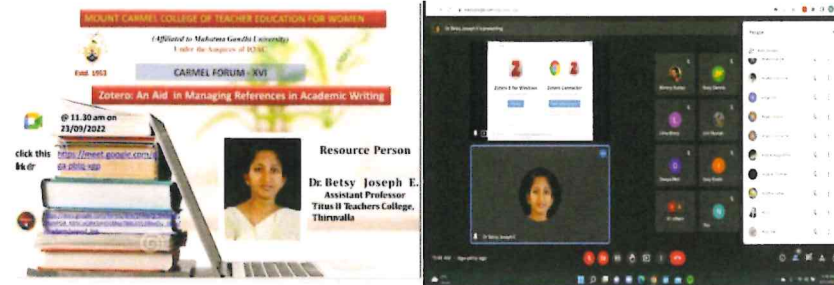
MOUNT CARMEL COLLEGE OF TEACHER EDUCATION FOR WOMEN

(Affiliated to Mahatma Gandhi University)
Under the Auspices of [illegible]

Estd. 1953

CARMEL FORUM - XVI

Zotero: An Aid in Managing References in Academic Writing

@ 11.30 am on 21/09/2022

click this link@ https://meet.google.com/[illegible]

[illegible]

Resource Person

Dr. Betsy Joseph E.
Assistant Professor
Titus II Teachers College,
Thiruvalla

Dr Betsy Joseph E is presenting

Zotero 6 for Windows

Zotero Connector

Dr Betsy Joseph E

People

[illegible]